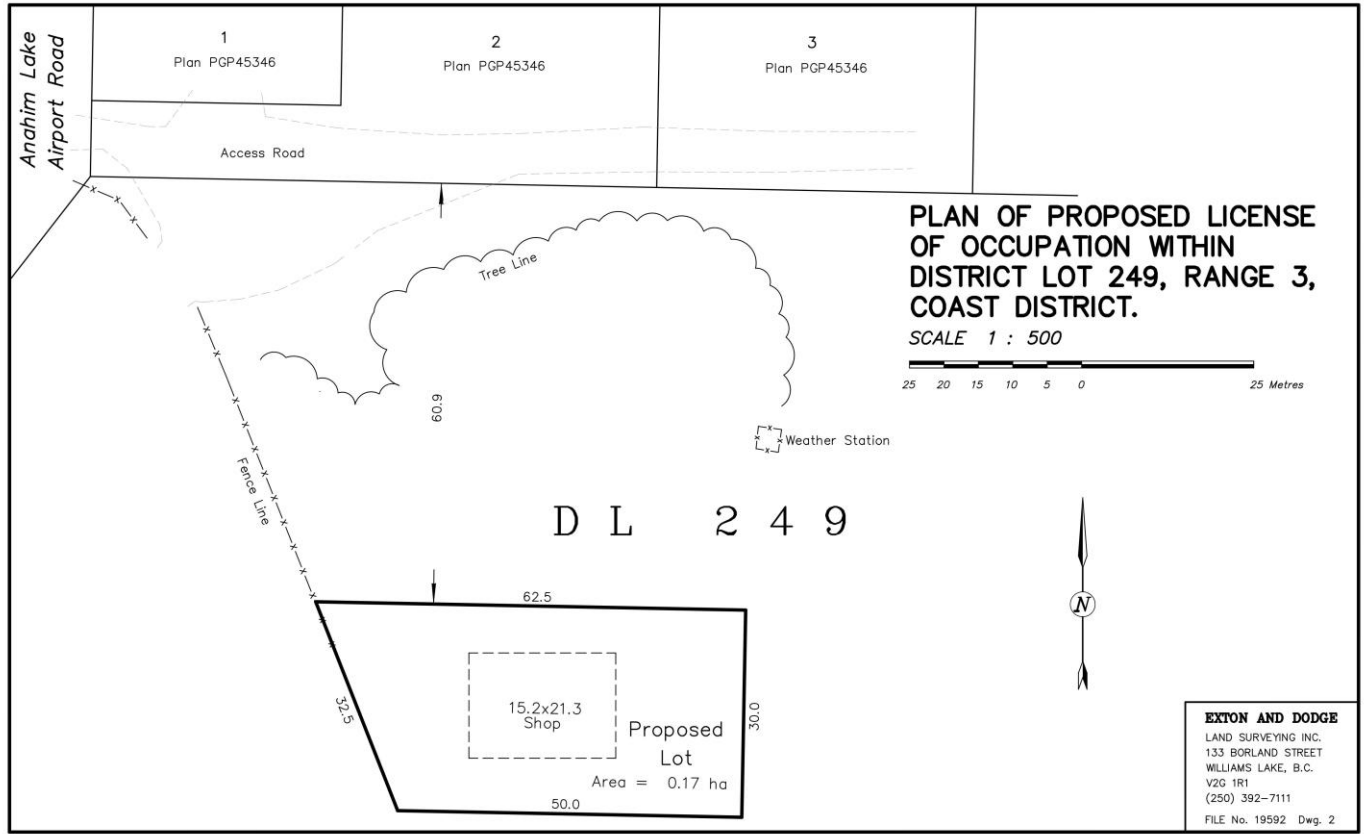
Anahim Lake Airport Road

1
Plan PGP45346

2
Plan PGP45346

3
Plan PGP45346

Access Road

PLAN OF PROPOSED LICENSE OF OCCUPATION WITHIN DISTRICT LOT 249, RANGE 3, COAST DISTRICT.

SCALE 1 : 500

25 20 15 10 5 0 25 Metres

Tree Line

60.9

Weather Station

Fence Line

D L 2 4 9

N

62.5

15.2x21.3
Shop

Proposed
Lot

Area = 0.17 ha

32.5

30.0

50.0

EXTON AND DODGE
LAND SURVEYING INC.
133 BORLAND STREET
WILLIAMS LAKE, B.C.
V2G 1R1
(250) 392-7111
FILE No. 19592 Dwg. 2